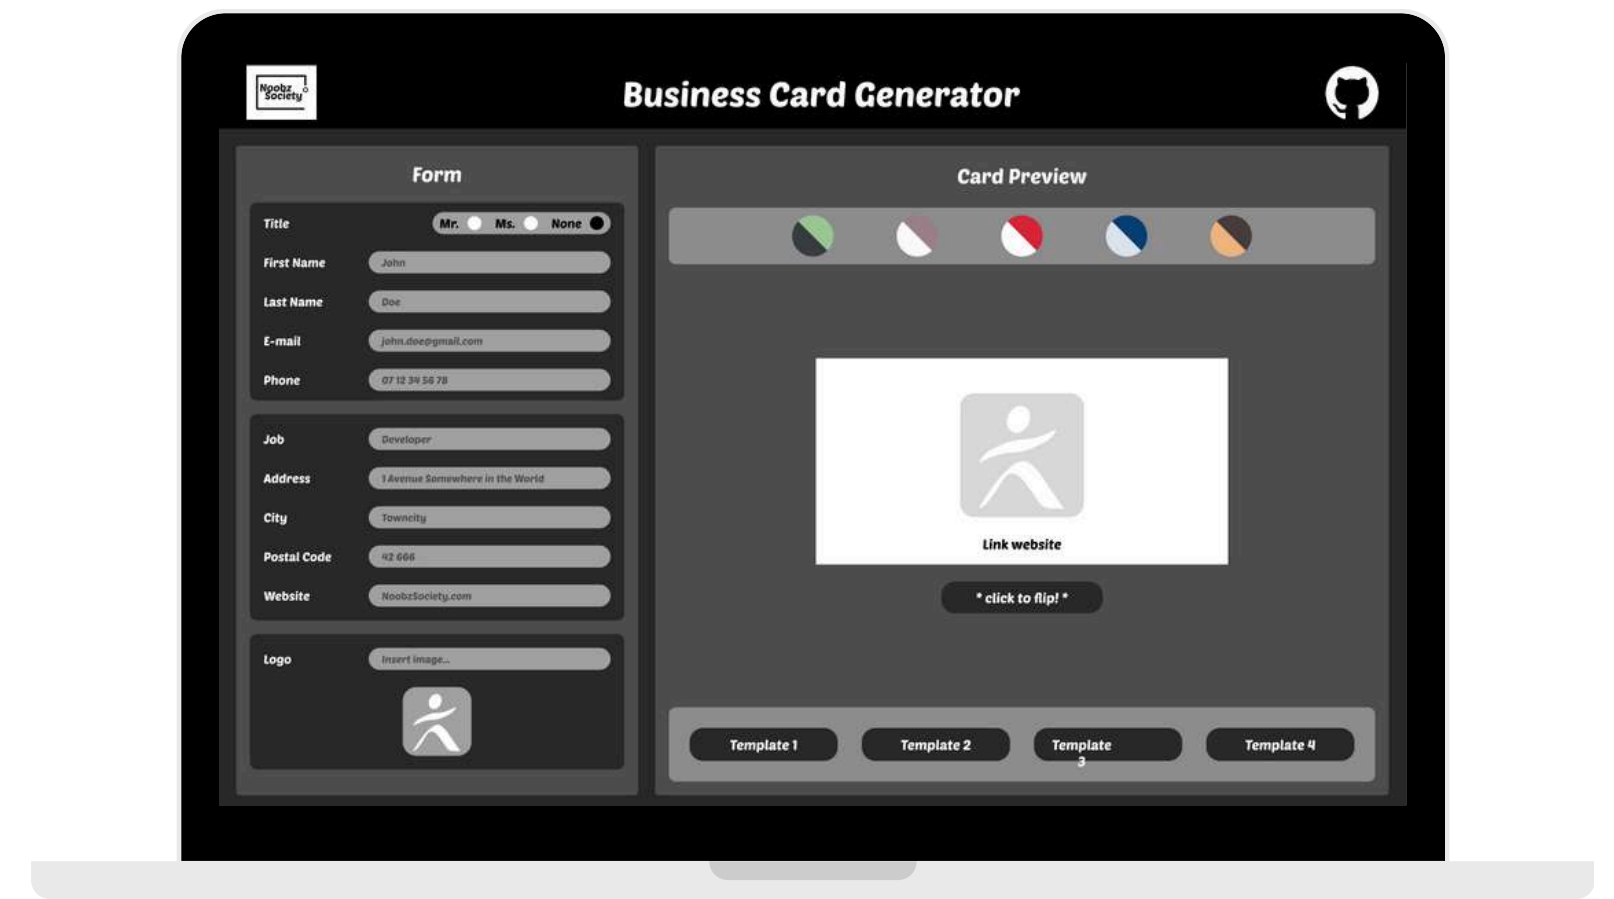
Noobz Society

Business Card Generator

Form

Title Mr. Ms. None

First Name John

Last Name Doe

E-mail john.doe@gmail.com

Phone 07 12 34 56 78

Job Developer

Address 1 Avenue Somewhere in the World

City Towncity

Postal Code 42 666

Website NoobzSociety.com

Logo Insert image...

Card Preview

Link website

* click to flip! *

Template 1

Template 2

Template 3

Template 4